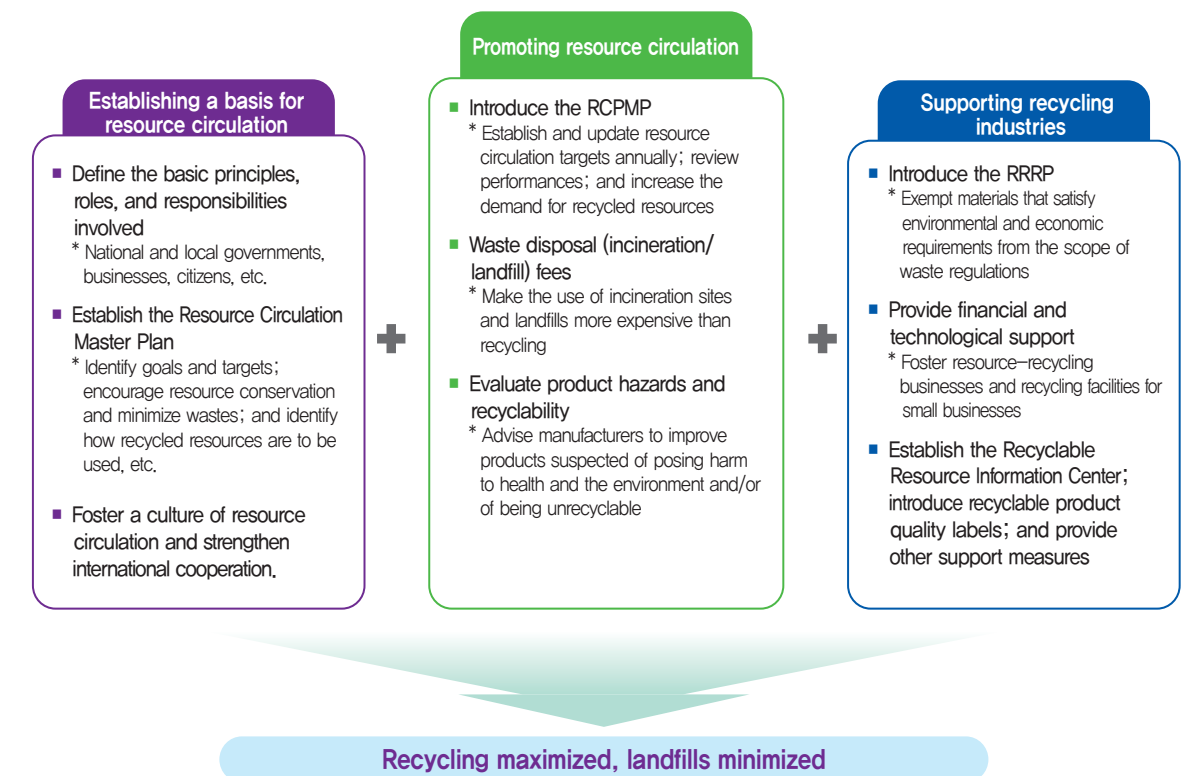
Establishing a basis for resource circulation

■ Define the basic principles, roles, and responsibilities involved
* National and local governments, businesses, citizens, etc.

■ Establish the Resource Circulation Master Plan
* Identify goals and targets; encourage resource conservation and minimize wastes; and identify how recycled resources are to be used, etc.

■ Foster a culture of resource circulation and strengthen international cooperation.

Promoting resource circulation

■ Introduce the RCPMP
* Establish and update resource circulation targets annually; review performances; and increase the demand for recycled resources

■ Waste disposal (incineration/landfill) fees
* Make the use of incineration sites and landfills more expensive than recycling

■ Evaluate product hazards and recyclability
* Advise manufacturers to improve products suspected of posing harm to health and the environment and/or of being unrecyclable

Supporting recycling industries

■ Introduce the RRRP
* Exempt materials that satisfy environmental and economic requirements from the scope of waste regulations

■ Provide financial and technological support
* Foster resource-recycling businesses and recycling facilities for small businesses

■ Establish the Recyclable Resource Information Center; introduce recyclable product quality labels; and provide other support measures

Recycling maximized, landfills minimized